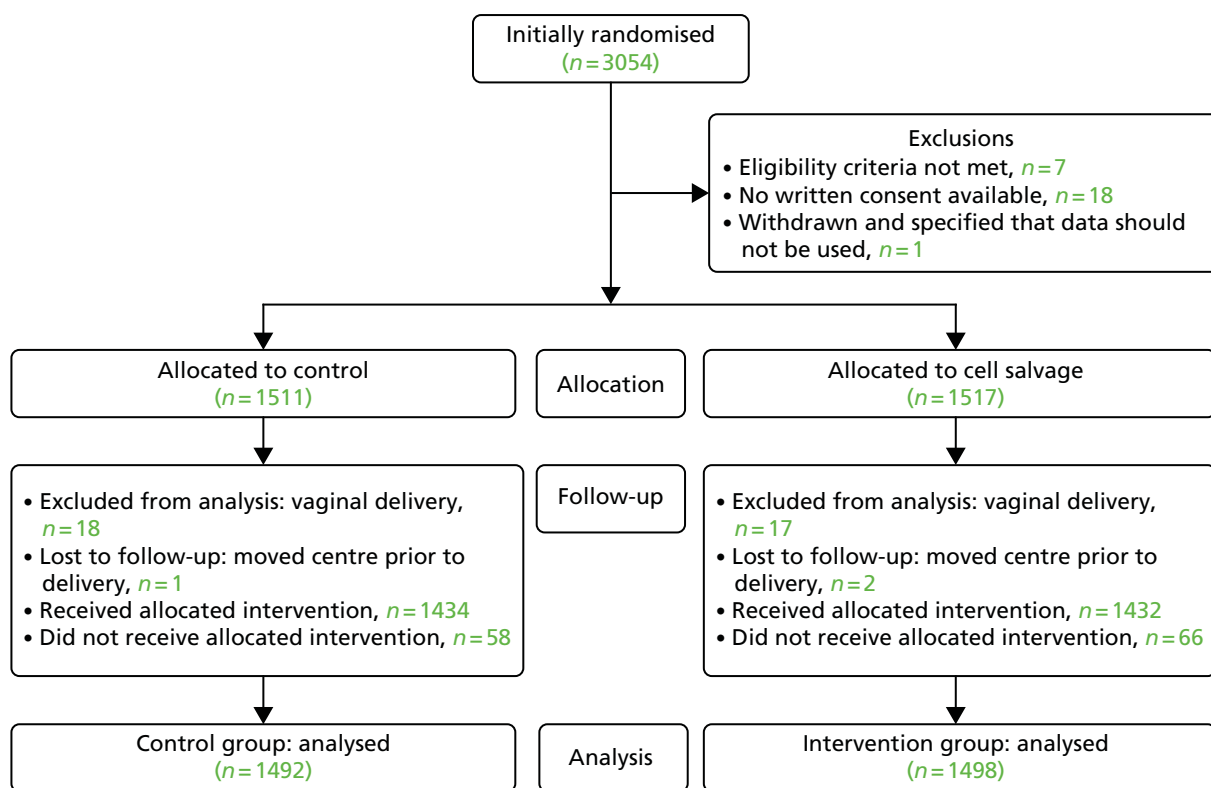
Initially randomised
($n = 3054$)

Exclusions
• Eligibility criteria not met, $n = 7$
• No written consent available, $n = 18$
• Withdrawn and specified that data should not be used, $n = 1$

Allocated to control
($n = 1511$)

Allocation

Allocated to cell salvage
($n = 1517$)

• Excluded from analysis: vaginal delivery, $n = 18$
• Lost to follow-up: moved centre prior to delivery, $n = 1$
• Received allocated intervention, $n = 1434$
• Did not receive allocated intervention, $n = 58$

Follow-up

• Excluded from analysis: vaginal delivery, $n = 17$
• Lost to follow-up: moved centre prior to delivery, $n = 2$
• Received allocated intervention, $n = 1432$
• Did not receive allocated intervention, $n = 66$

Control group: analysed
($n = 1492$)

Analysis

Intervention group: analysed
($n = 1498$)